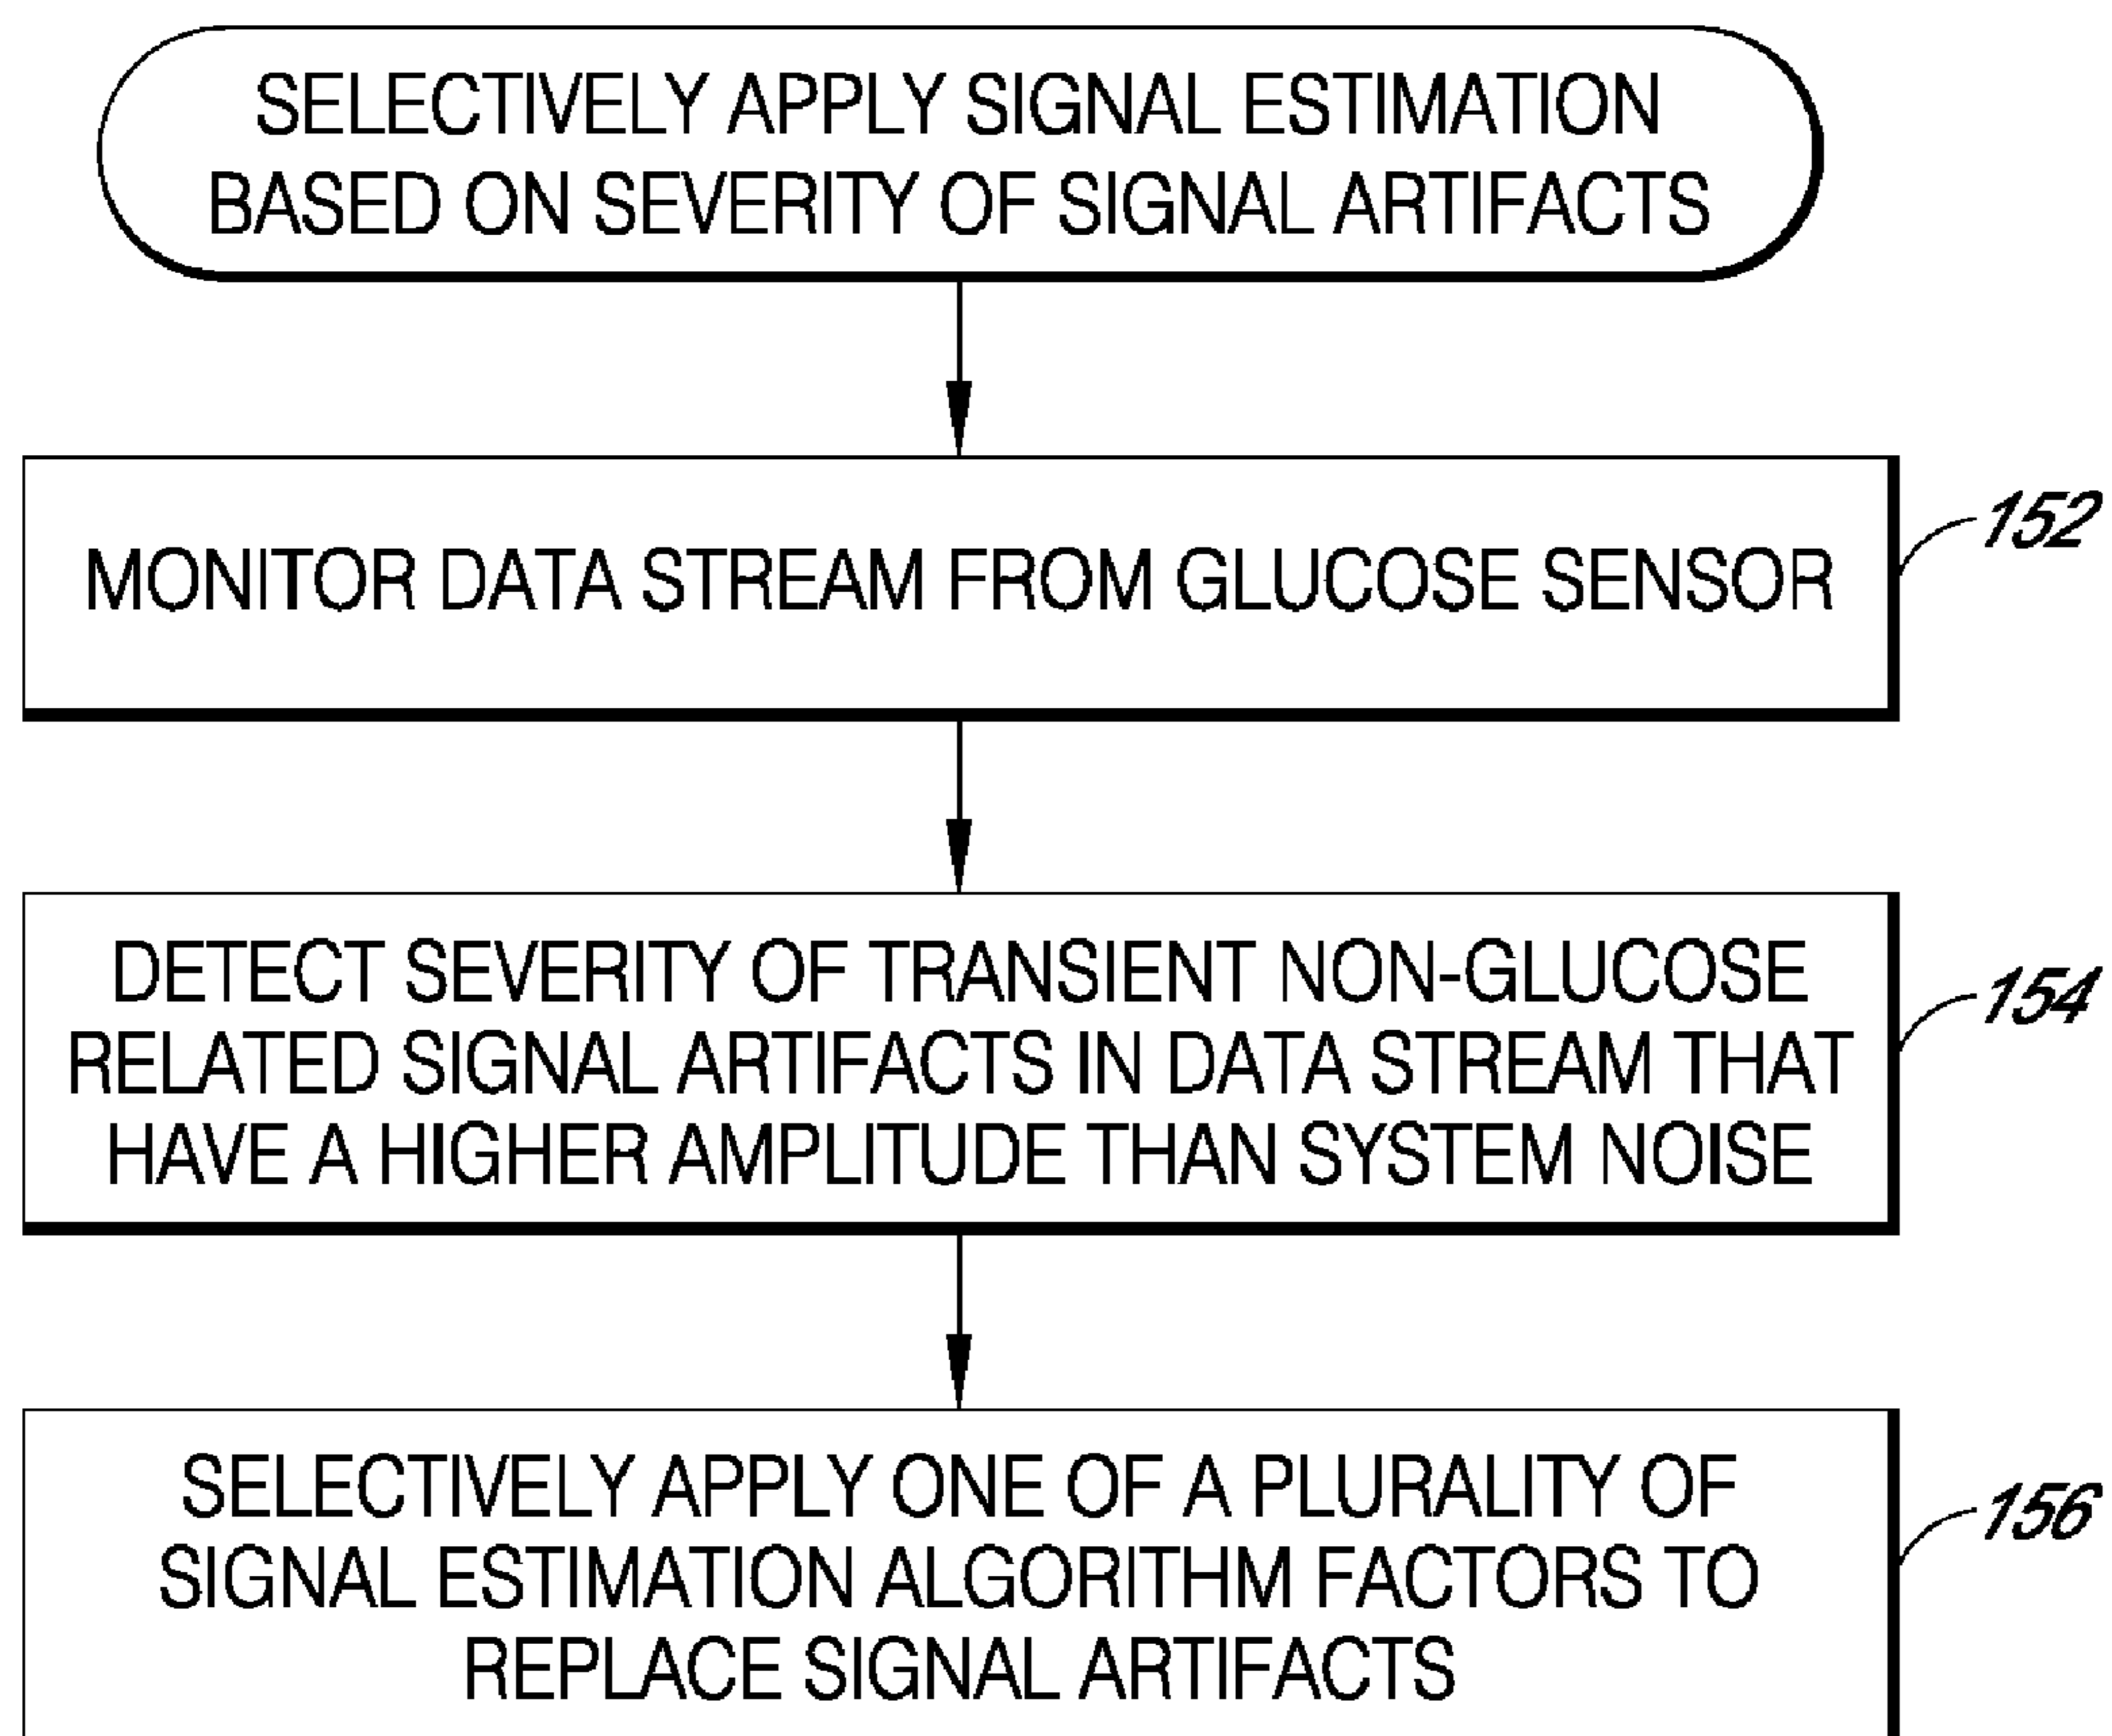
SELECTIVELY APPLY SIGNAL ESTIMATION BASED ON SEVERITY OF SIGNAL ARTIFACTS

MONITOR DATA STREAM FROM GLUCOSE SENSOR

152

DETECT SEVERITY OF TRANSIENT NON-GLUCOSE RELATED SIGNAL ARTIFACTS IN DATA STREAM THAT HAVE A HIGHER AMPLITUDE THAN SYSTEM NOISE

154

SELECTIVELY APPLY ONE OF A PLURALITY OF SIGNAL ESTIMATION ALGORITHM FACTORS TO REPLACE SIGNAL ARTIFACTS

156